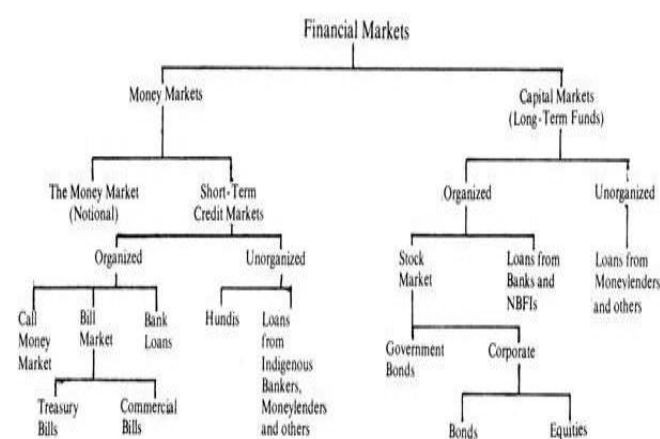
Financial Markets

Money Markets

Capital Markets (Long-Term Funds)

The Money Market (Notional)

Short-Term Credit Markets

Organized

Unorganized

Call Money Market

Bill Market

Bank Loans

Treasury Bills

Commercial Bills

Hundis

Loans from Indigenous Bankers, Moneylenders and others

Organized

Unorganized

Stock Market

Loans from Banks and NBFIs

Loans from Moneylenders and others

Government Bonds

Corporate

Bonds

Equities